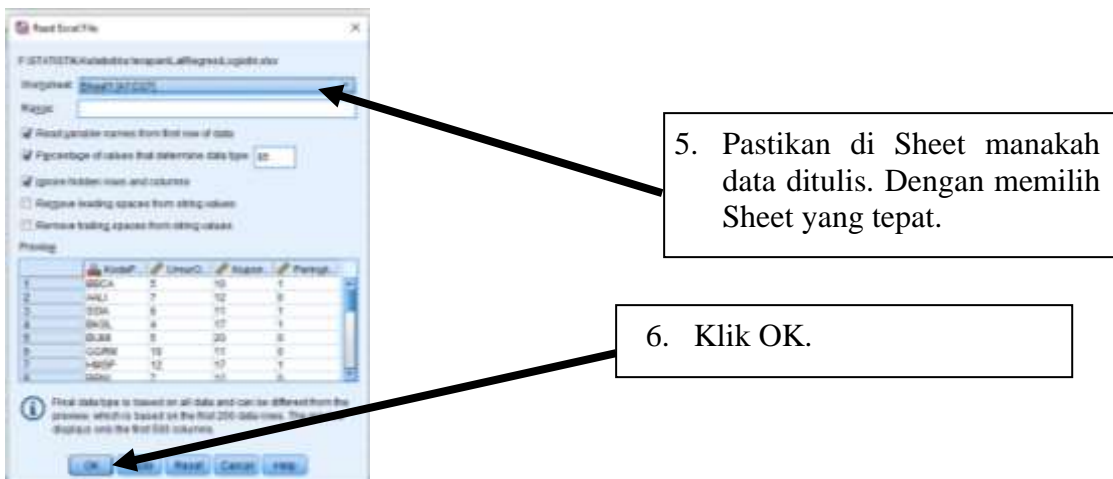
Read Excel File

F:\STATISTIK\Kelas\Ms\Terapan\LatRegresiLogistik.xlsx

Worksheet: Sheet1 [A1:D37]

Range:

Read variable names from first row of data

Percentage of values that determine data type: 95

Ignore hidden rows and columns

Remove leading spaces from string values

Remove trailing spaces from string values

Preview

| | KodeP... | UmurO... | Kupon... | Pening... |
|---|---|---|---|---|
| 1 | BBCA | 5 | 10 | 1 |
| 2 | AALI | 7 | 12 | 0 |
| 3 | SDA | 6 | 11 | 1 |
| 4 | BKSL | 4 | 17 | 1 |
| 5 | BUMI | 5 | 20 | 0 |
| 6 | GGRM | 10 | 11 | 0 |
| 7 | HMSP | 12 | 17 | 1 |
| 8 | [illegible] | 7 | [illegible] | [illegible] |

Final data type is based on all data and can be different from the preview, which is based on the first 200 data rows. The preview displays only the first 500 columns.

OK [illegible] Reset Cancel Help

5. Pastikan di Sheet manakah data ditulis. Dengan memilih Sheet yang tepat.

6. Klik OK.